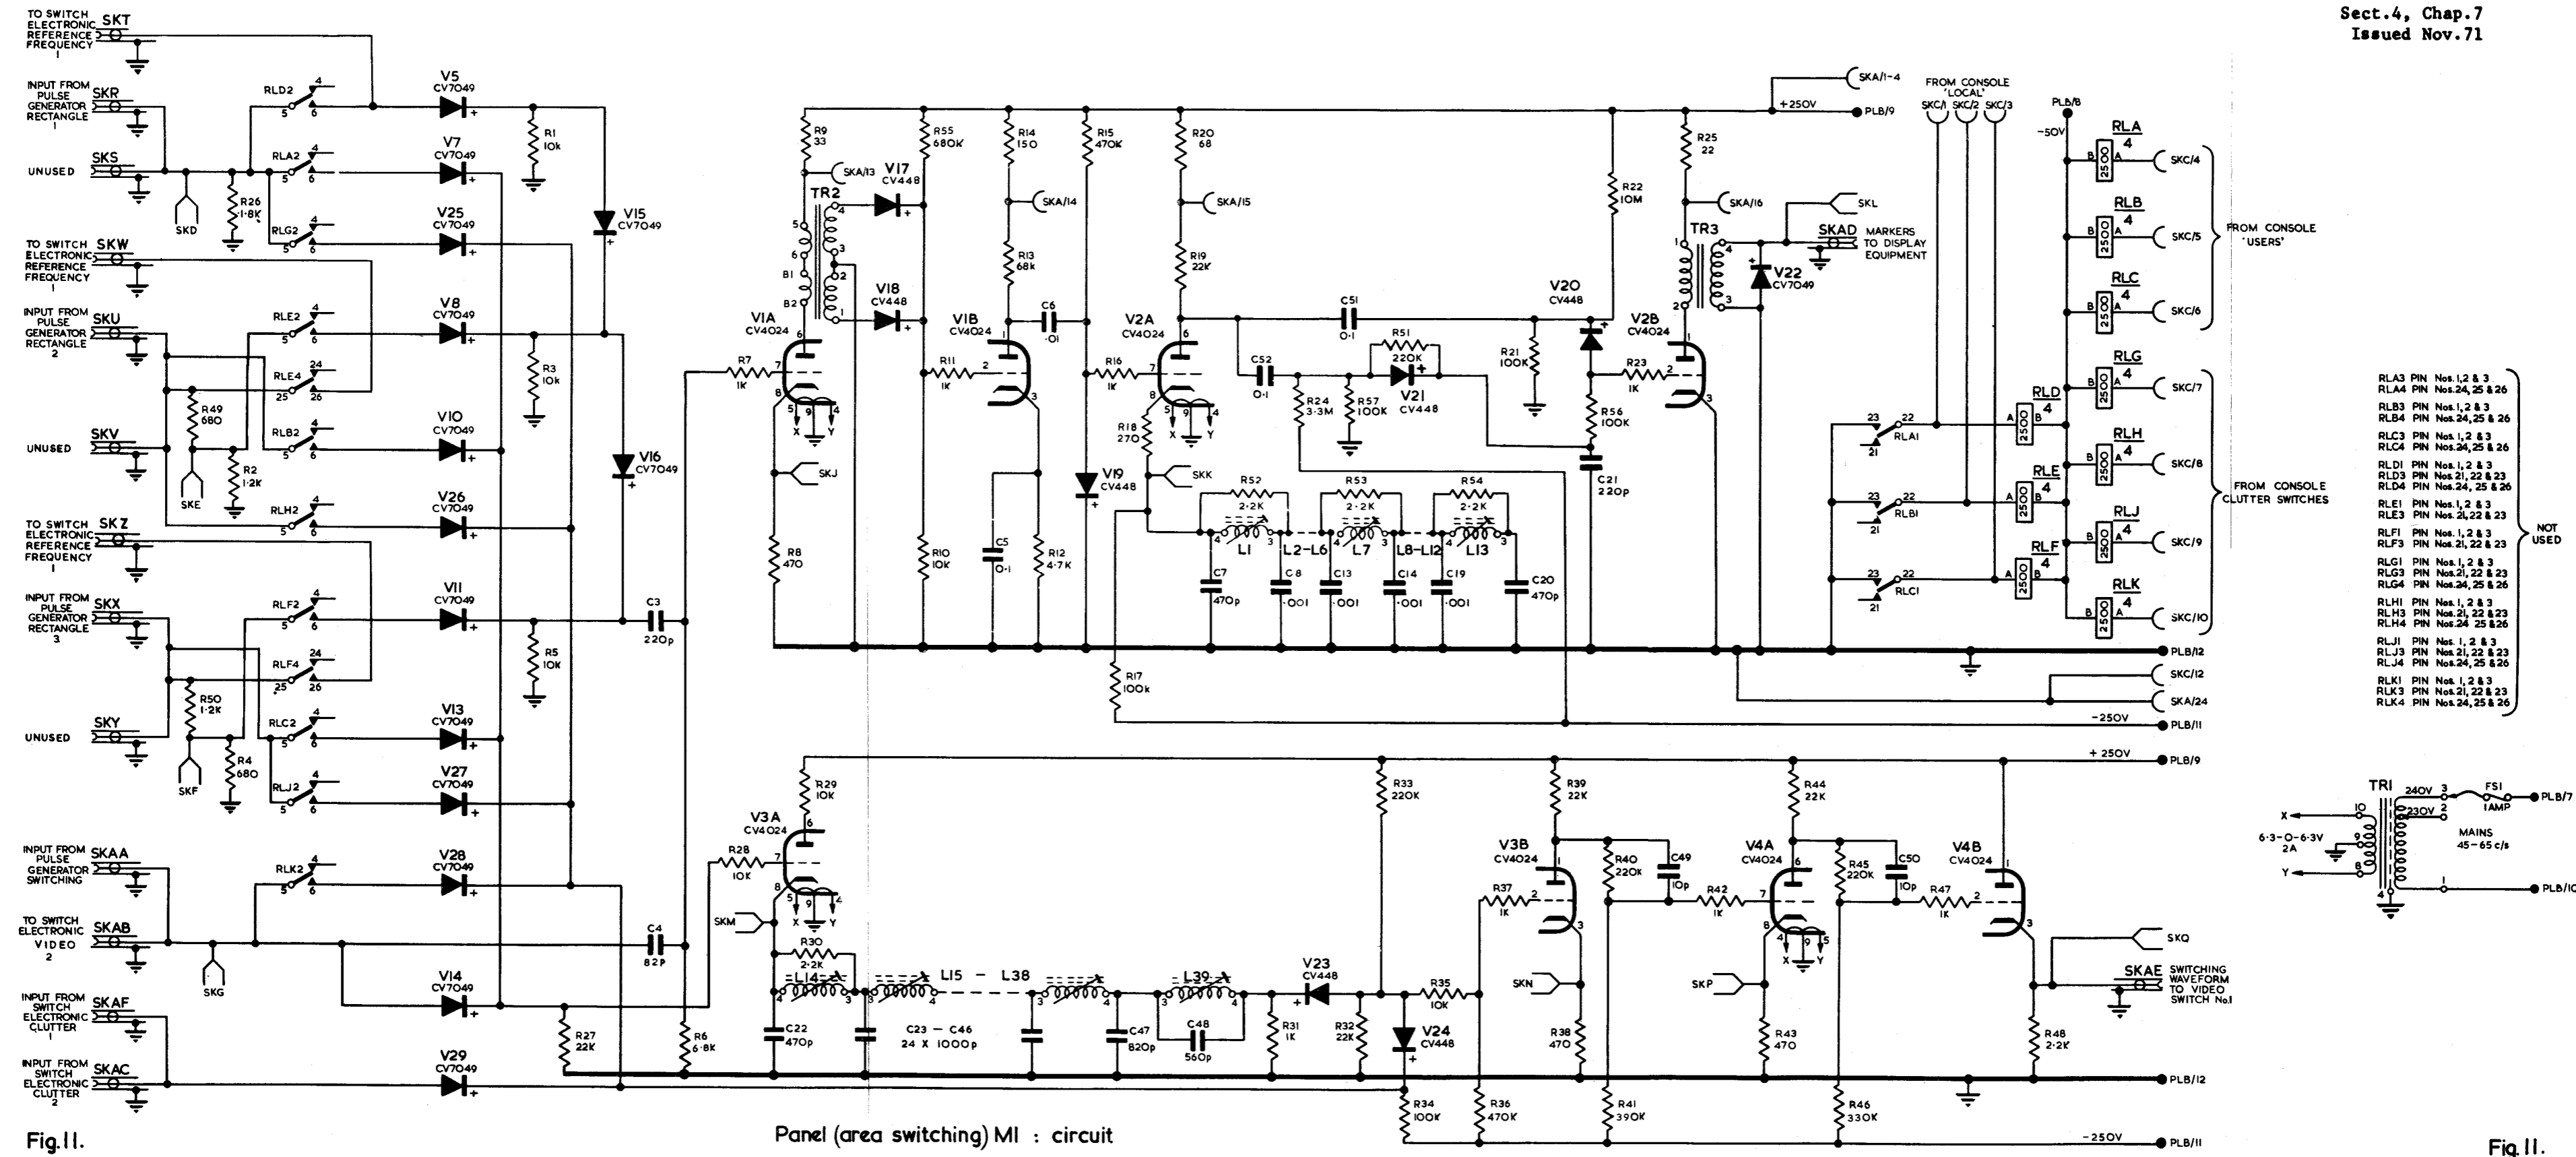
Sect.4, Chap.7
Issued Nov.71

TO SWITCH ELECTRONIC REFERENCE FREQUENCY 1 SKT
INPUT FROM PULSE GENERATOR RECTANGLE 1 SKR
UNUSED SKS
SKD
TO SWITCH ELECTRONIC REFERENCE FREQUENCY 1 SKW
INPUT FROM PULSE GENERATOR RECTANGLE 2 SKU
UNUSED SKV
SKE
TO SWITCH ELECTRONIC REFERENCE FREQUENCY 1 SKZ
INPUT FROM PULSE GENERATOR RECTANGLE 3 SKX
UNUSED SKY
SKF
INPUT FROM PULSE GENERATOR SWITCHING SKAA
TO SWITCH ELECTRONIC VIDEO 2 SKAB
SKG
INPUT FROM SWITCH ELECTRONIC CLUTTER 1 SKAF
INPUT FROM SWITCH ELECTRONIC CLUTTER 2 SKAC

RLD2 RLA2 RLG2 RLE2 RLE4 RLB2 RLH2 RLF2 RLF4 RLC2 RLJ2 RLK2
R26 1·8K R49 680 R2 1·2K R50 1·2K R4 680
V5 CV7049 V7 CV7049 V25 CV7049 V8 CV7049 V10 CV7049 V26 CV7049 V11 CV7049 V13 CV7049 V27 CV7049 V28 CV7049 V14 CV7049 V29 CV7049
V15 CV7049 V16 CV7049
R1 10k R3 10k R5 10K
C3 220p C4 82P
R27 22K R6 6·8K

R9 33 SKA/13 TR2 V17 CV448 V18 CV448 R55 680K B1 B2
V1A CV4024 R7 1K SKJ R8 470
R14 150 SKA/14 R13 68k C6 ·01 V1B CV4024 R11 1K R10 10K C5 0·1 R12 4·7K
R15 470K V19 CV448 R17 100k
R20 68 SKA/15 R19 22K V2A CV4024 R16 1K R18 270 SKK
C51 0·1 C52 0·1 R51 220K V21 CV448 R24 3·3M R57 100K
R52 2·2K R53 2·2K R54 2·2K L1 L2-L6 L7 L8-L12 L13
C7 470p C8 ·001 C13 ·001 C14 ·001 C19 ·001 C20 470p
R22 10M R21 100K V20 CV448 R56 100K C21 220p R23 1K
SKA/1-4 +250V PLB/9
R25 22 SKA/16 TR3 V2B CV4024 SKL SKAD MARKERS TO DISPLAY EQUIPMENT V22 CV7049
FROM CONSOLE 'LOCAL' SKC/1 SKC/2 SKC/3
PLB/8 -50V
RLA 2500 SKC/4 RLB 2500 SKC/5 RLC 2500 SKC/6
FROM CONSOLE 'USERS'
RLG 2500 SKC/7 RLD 2500 RLH 2500 SKC/8 RLE 2500 RLJ 2500 SKC/9 RLF 2500 RLK 2500 SKC/10
RLA1 RLB1 RLC1
FROM CONSOLE CLUTTER SWITCHES
PLB/12 SKC/12 SKA/24 -250V PLB/11

RLA3 PIN Nos.1,2 & 3
RLA4 PIN Nos.24,25 & 26
RLB3 PIN Nos.1,2 & 3
RLB4 PIN Nos.24,25 & 26
RLC3 PIN Nos.1,2 & 3
RLC4 PIN Nos.24,25 & 26
RLD1 PIN Nos.1,2 & 3
RLD3 PIN Nos.21,22 & 23
RLD4 PIN Nos.24,25 & 26
RLE1 PIN Nos.1,2 & 3
RLE3 PIN Nos.21,22 & 23
RLF1 PIN Nos.1,2 & 3
RLF3 PIN Nos.21,22 & 23
RLG1 PIN Nos.1,2 & 3
RLG3 PIN Nos.21,22 & 23
RLG4 PIN Nos.24,25 & 26
RLH1 PIN Nos.1,2 & 3
RLH3 PIN Nos.21,22 & 23
RLH4 PIN Nos.24 25 & 26
RLJ1 PIN Nos.1,2 & 3
RLJ3 PIN Nos.21,22 & 23
RLJ4 PIN Nos.24,25 & 26
RLK1 PIN Nos.1,2 & 3
RLK3 PIN Nos.21,22 & 23
RLK4 PIN Nos.24,25 & 26
NOT USED

+250V PLB/9
R29 10K V3A CV4024 R28 10K SKM R30 2·2K L14 L15 – L38 L39
C22 470p C23 – C46 24 X 1000p C47 820p C48 560p
V23 CV448 R31 1K R32 22K V24 CV448 R33 220K R35 10K R34 100K
R39 22K V3B CV4024 R37 1K SKN R38 470 R36 470K
R40 220K C49 10p R42 1K R41 390K
R44 22K V4A CV4024 SKP R43 470 R45 220K C50 10p R47 1K R46 330K
V4B CV4024 R48 2·2K SKQ SKAE SWITCHING WAVEFORM TO VIDEO SWITCH No.1
PLB/12 -250V PLB/11

TR1 240V 230V FS1 1AMP PLB/7 X 6·3-0-6·3V 2A Y MAINS 45-65 c/s PLB/10

Fig.11.
Panel (area switching) M1 : circuit
Fig.11.